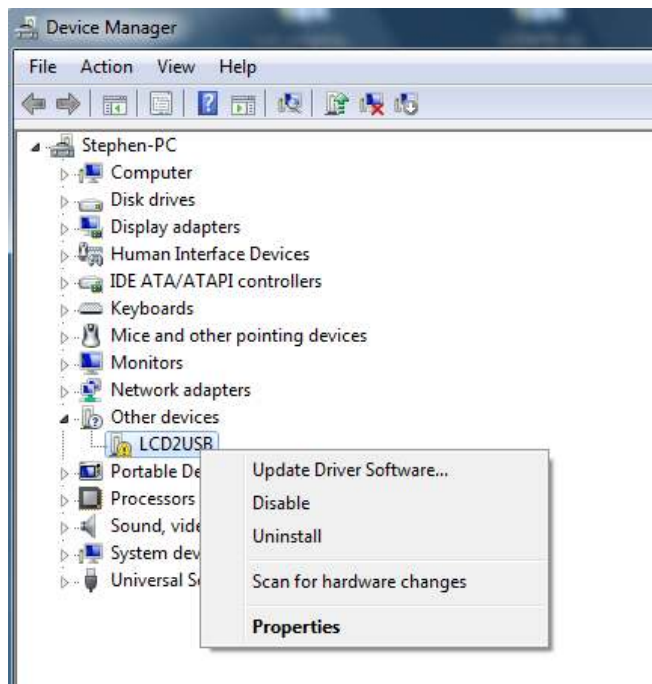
Device Manager

File Action View Help

Stephen-PC
Computer
Disk drives
Display adapters
Human Interface Devices
IDE ATA/ATAPI controllers
Keyboards
Mice and other pointing devices
Monitors
Network adapters
Other devices
LCD2USB
Portable De
Processors
Sound, vide
System dev
Universal S

Update Driver Software...
Disable
Uninstall
Scan for hardware changes
Properties